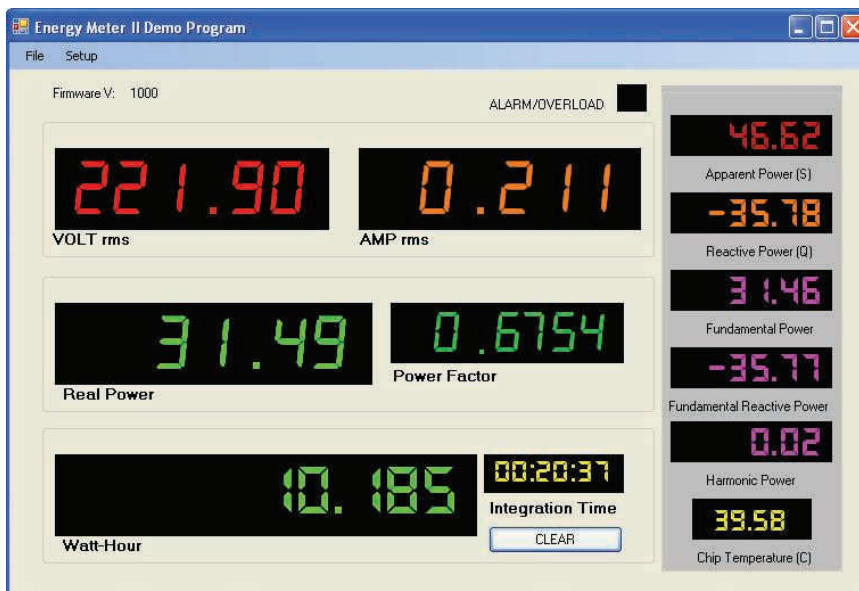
Energy Meter II Demo Program

File Setup

Firmware V: 1000

ALARM/OVERLOAD

221.90
VOLT rms

0.211
AMP rms

31.49
Real Power

0.6754
Power Factor

10.185
Watt-Hour

00:20:37
Integration Time
CLEAR

46.62
Apparent Power (S)

-35.78
Reactive Power (Q)

31.46
Fundamental Power

-35.77
Fundamental Reactive Power

0.02
Harmonic Power

39.58
Chip Temperature (C)